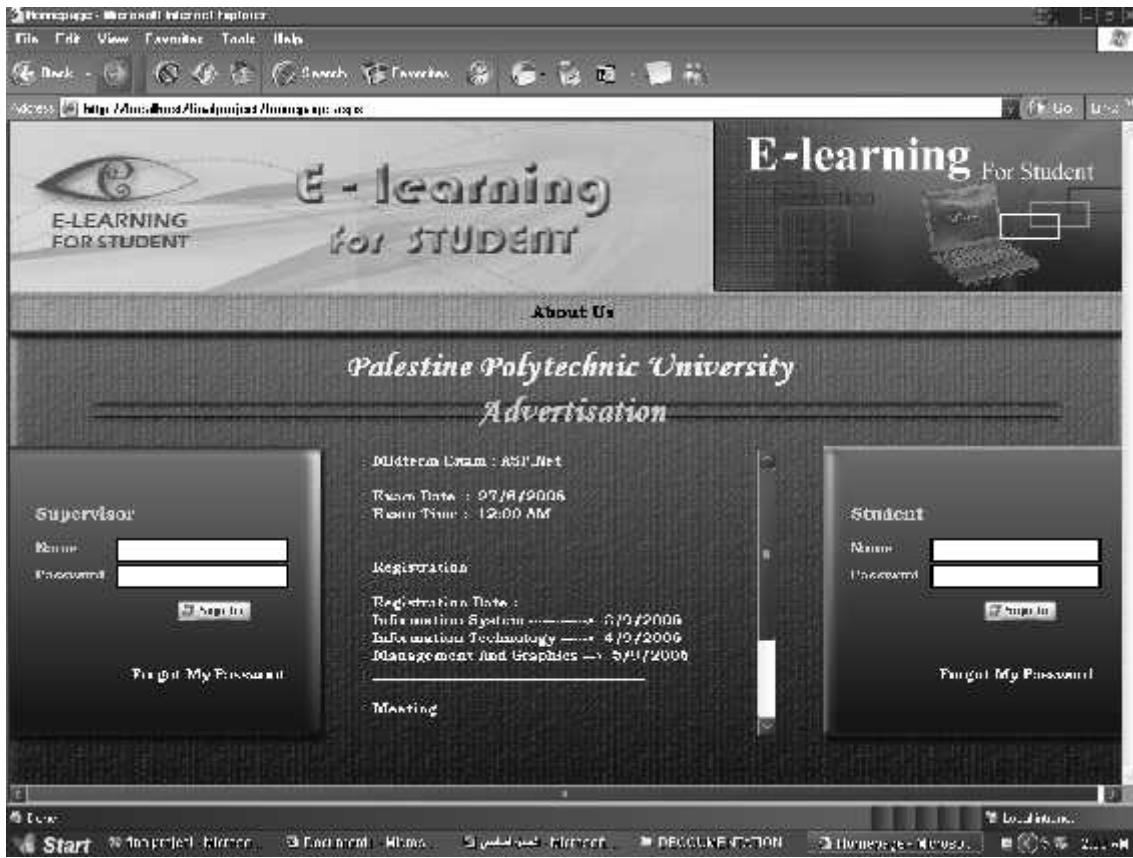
Homepage - Microsoft Internet Explorer

File Edit View Favorites Tools Help

Back Search Favorites

Address http://localhost/finalproject/homepage.aspx

Go Links

E-LEARNING FOR STUDENT

E - learning for STUDENT

E-learning For Student

About Us

Palestine Polytechnic University

Advertisation

Supervisor

Name

Password

Sign In

Forgot My Password

Midterm Exam : ASP.Net

Exam Date : 27/6/2006
Exam Time : 12:00 AM

Registration

Registration Date :
Information System ——— 3/9/2006
Information Technology ——— 4/9/2006
Management And Graphics —— 5/9/2006

Meeting

Student

Name

Password

Sign In

Forgot My Password

Done

Local intranet

Start

finalproject - Microso...

Document1 - Micros...

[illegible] - Microsoft...

DOCUMENTATION

Homepage - Microso...